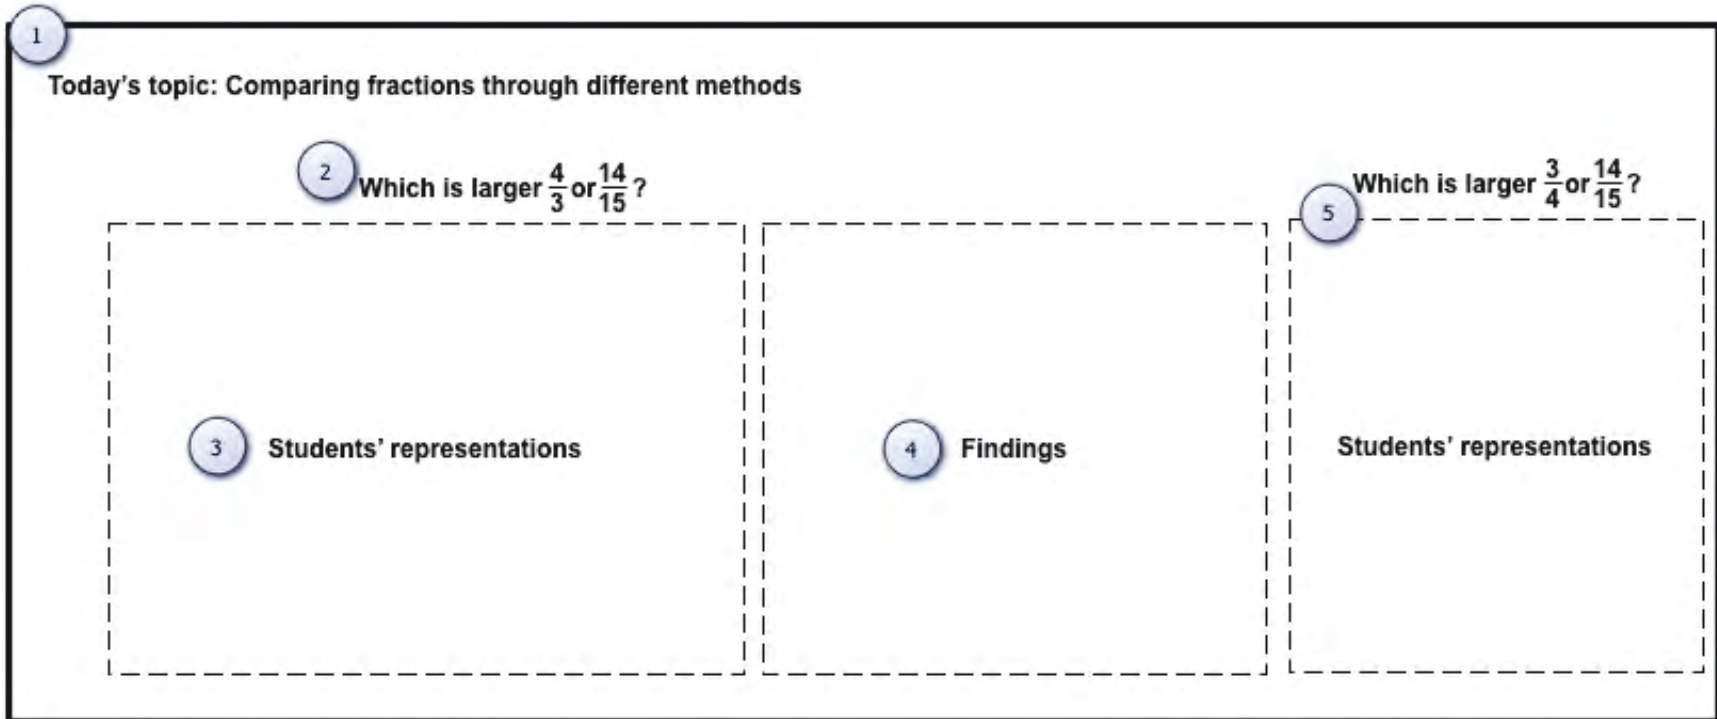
1

Today's topic: Comparing fractions through different methods

2 Which is larger $\frac{4}{3}$ or $\frac{14}{15}$ ?

Which is larger $\frac{3}{4}$ or $\frac{14}{15}$ ?

5

3 Students' representations

4 Findings

Students' representations